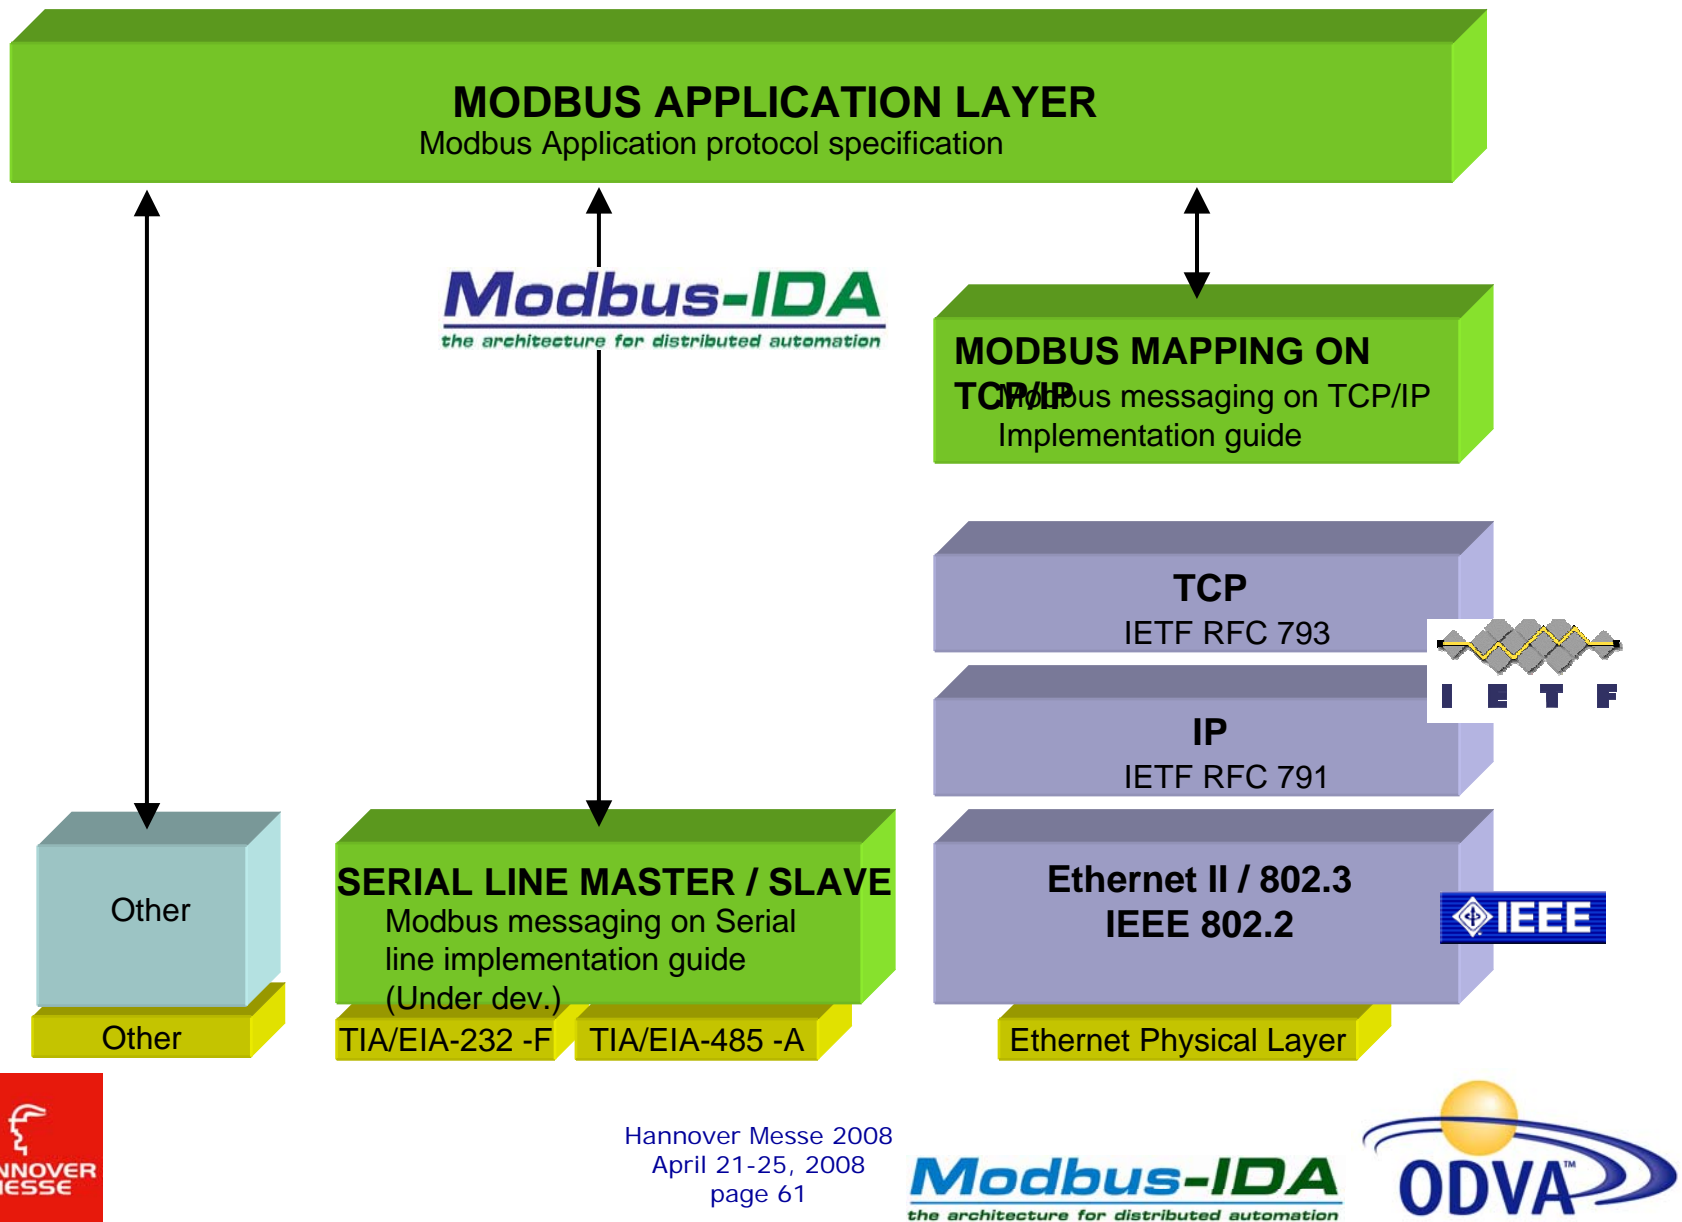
MODBUS APPLICATION LAYER
Modbus Application protocol specification

Modbus-IDA
the architecture for distributed automation

MODBUS MAPPING ON TCP/IP
Modbus messaging on TCP/IP Implementation guide

TCP
IETF RFC 793

I E T F

IP
IETF RFC 791

Other

Other

SERIAL LINE MASTER / SLAVE
Modbus messaging on Serial line implementation guide (Under dev.)

TIA/EIA-232 -F

TIA/EIA-485 -A

Ethernet II / 802.3
IEEE 802.2

IEEE

Ethernet Physical Layer

NNOVER
IESSE

Hannover Messe 2008
April 21-25, 2008
page 61

Modbus-IDA
the architecture for distributed automation

ODVA™